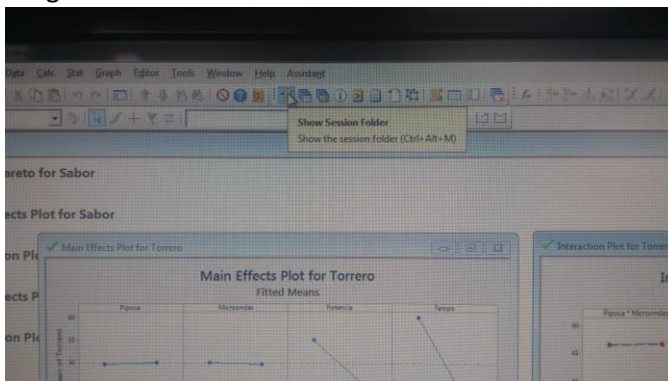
Data Calc Stat Graph Editor Tools Window Help Assistant

Show Session Folder
Show the session folder (Ctrl+Alt+M)

areto for Sabor

ects Plot for Sabor

on Pl

ects P

on Pl

Main Effects Plot for Torrero

Main Effects Plot for Torrero
Fitted Means

Pipoca
Microondas
Potencia
Tempo

40
30

Interaction Plot for Torre

In

Pipoca * Microondas

60
40